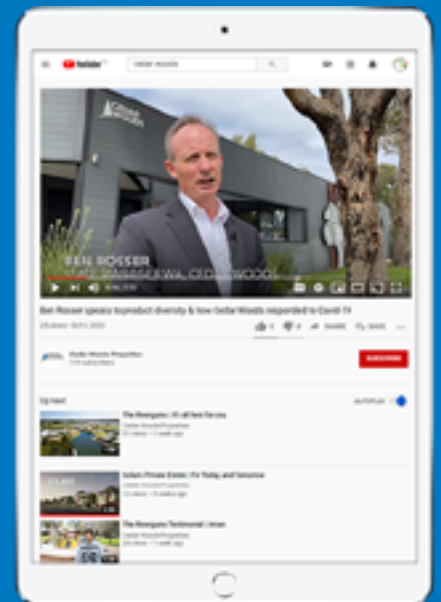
YouTube

cedar woods

CEDAR WOODS

BEN ROSSER

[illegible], CEDAR WOODS

Ben Rosser speaks to product diversity & how Cedar Woods responded to Covid-19

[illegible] • Oct 2, 2020

3 0 SHARE SAVE

Cedar Woods Properties

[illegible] subscribers

SUBSCRIBE

Up next

AUTOPLAY

The Rivergums | It's all here for you

Cedar Woods Properties

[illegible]

Solaris | Private Estate | For Today, and Tomorrow

Cedar Woods Properties

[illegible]

The Rivergums Testimonial | Imran

Cedar Woods Properties

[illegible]